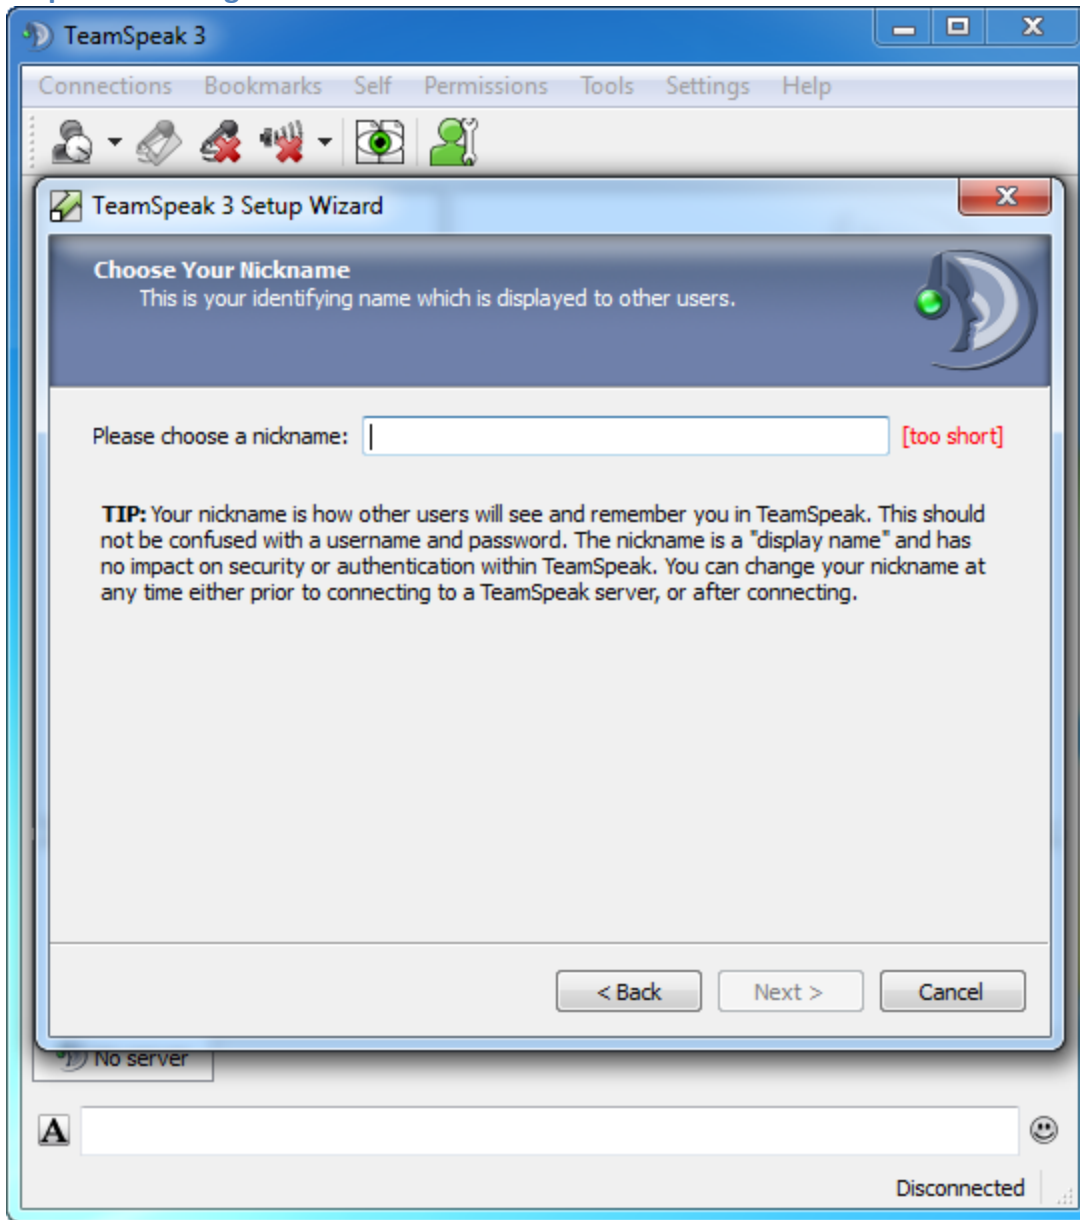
TeamSpeak 3

Connections Bookmarks Self Permissions Tools Settings Help

TeamSpeak 3 Setup Wizard

Choose Your Nickname
This is your identifying name which is displayed to other users.

Please choose a nickname: [too short]

TIP: Your nickname is how other users will see and remember you in TeamSpeak. This should not be confused with a username and password. The nickname is a "display name" and has no impact on security or authentication within TeamSpeak. You can change your nickname at any time either prior to connecting to a TeamSpeak server, or after connecting.

< Back Next > Cancel

No server

Disconnected